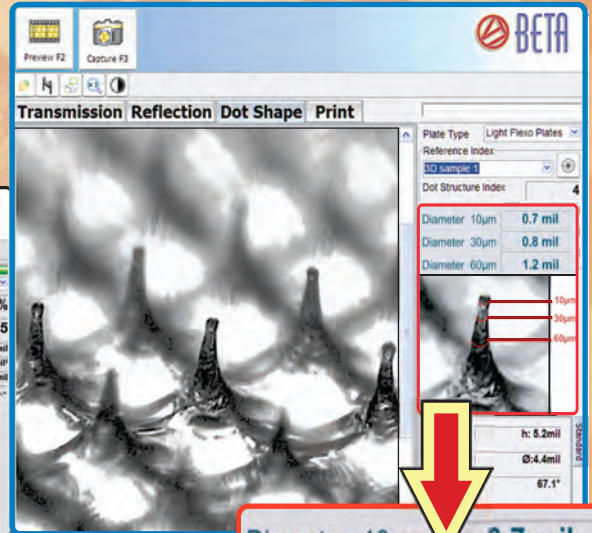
Preview F2

Capture F3

BETA

Transmission Reflection Dot Shape Print

Plate Type Light Flexo Plates

Reference Index

3D sample 1

Dot Structure Index 4

Diameter 10µm 0.7 mil

Diameter 30µm 0.8 mil

Diameter 60µm 1.2 mil

10µm

30µm

60µm

h: 5.2mil

Ø:4.4mil

67.1°

Diameter 10 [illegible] 0.7 mil